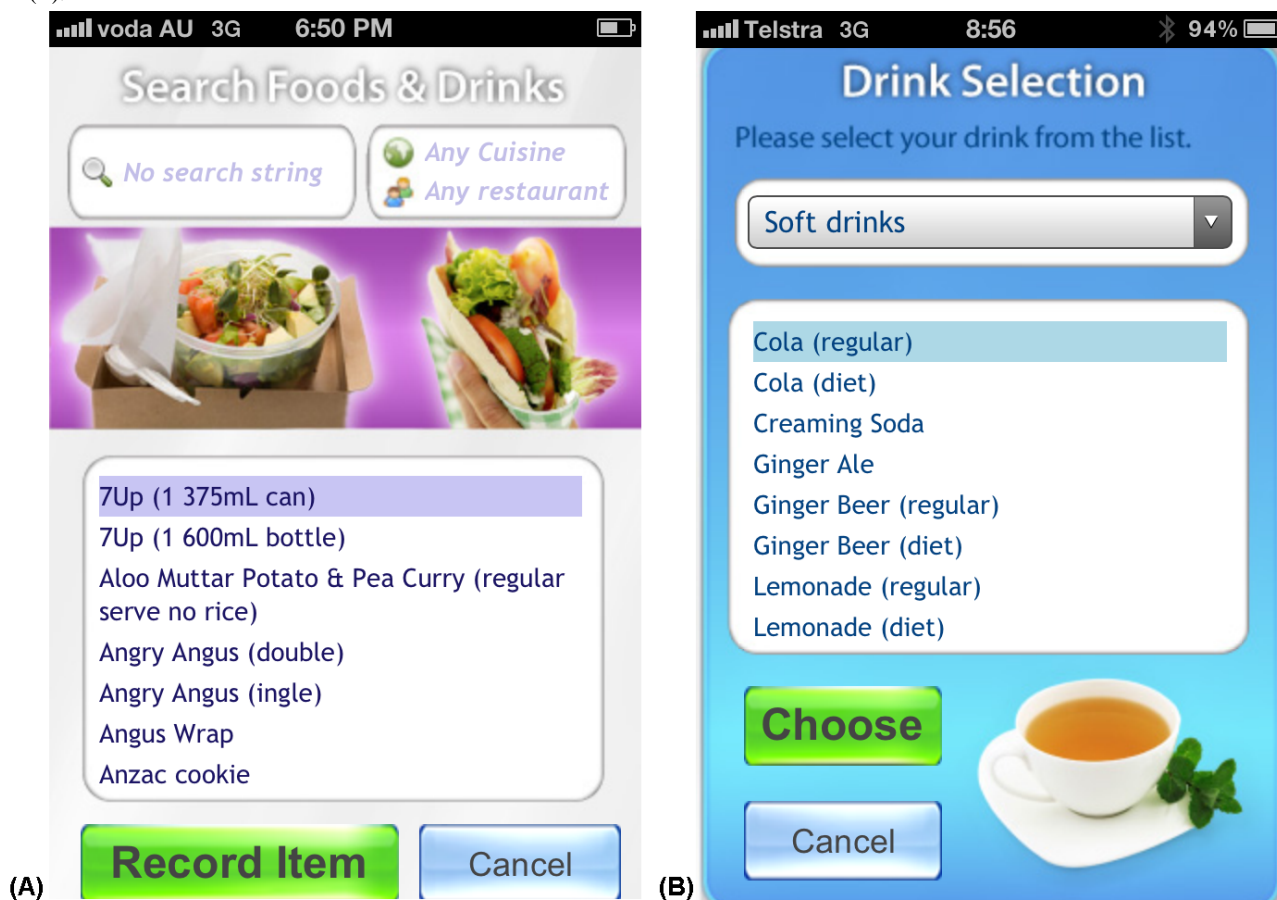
voda AU 3G 6:50 PM

Search Foods & Drinks

No search string

Any Cuisine
Any restaurant

7Up (1 375mL can)
7Up (1 600mL bottle)
Aloo Muttar Potato & Pea Curry (regular serve no rice)
Angry Angus (double)
Angry Angus (ingle)
Angus Wrap
Anzac cookie

Record Item

Cancel

(A)

Telstra 3G 8:56 94%

Drink Selection

Please select your drink from the list.

Soft drinks

Cola (regular)
Cola (diet)
Creaming Soda
Ginger Ale
Ginger Beer (regular)
Ginger Beer (diet)
Lemonade (regular)
Lemonade (diet)

Choose

Cancel

(B)